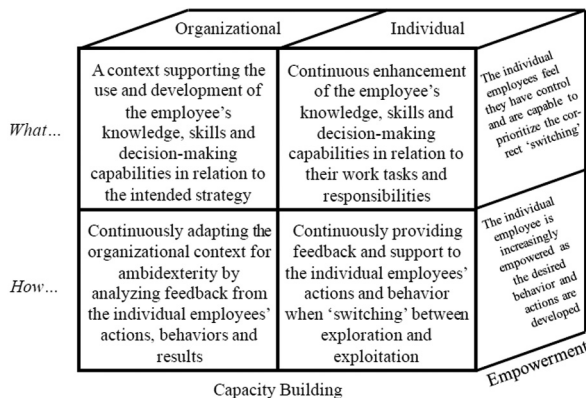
Organizational

Individual

What...

A context supporting the use and development of the employee's knowledge, skills and decision-making capabilities in relation to the intended strategy

Continuous enhancement of the employee's knowledge, skills and decision-making capabilities in relation to their work tasks and responsibilities

The individual employees feel they have control and are capable to prioritize the correct 'switching'

How...

Continuously adapting the organizational context for ambidexterity by analyzing feedback from the individual employees' actions, behaviors and results

Continuously providing feedback and support to the individual employees' actions and behavior when 'switching' between exploration and exploitation

The individual employee is increasingly empowered as the desired behavior and actions are developed

Capacity Building

Empowerment